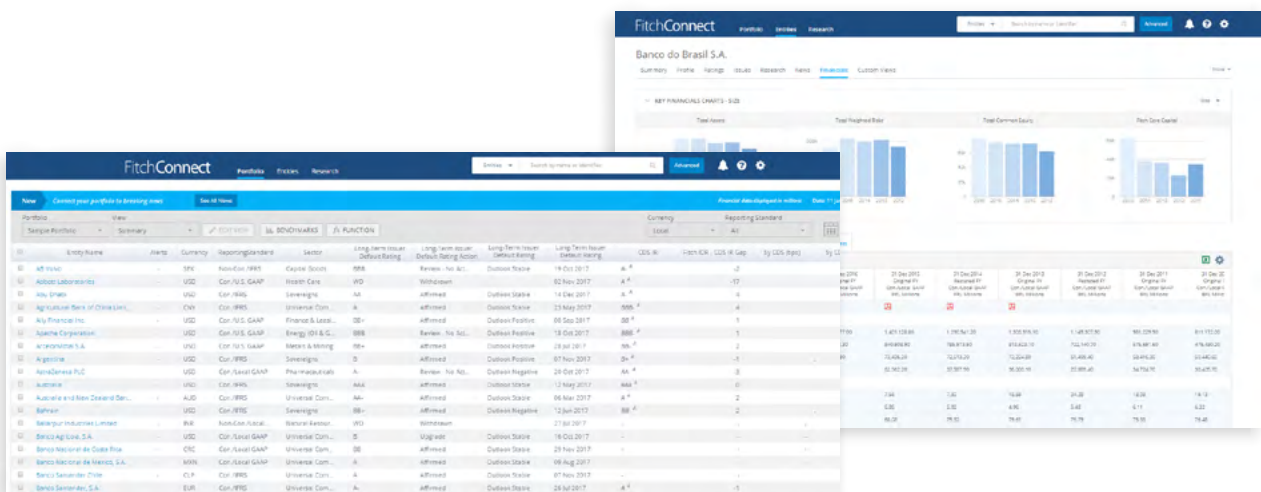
FitchConnect Portfolio Entities Research

Advanced

Banco do Brasil S.A.

Summary Profile Ratings Issues Research News Financials Custom Views

KEY FINANCIALS CHARTS - SIZE

Total Assets Total Weighted Risk Total Common Equity Fitch Core Capital

FitchConnect Portfolios Entities Research

Entities Search by name or identifier Advanced

New Connect your portfolio to breaking news See All News

Portfolio View Currency Reporting Standard

Sample Portfolio Summary BENCHMARKS FUNCTION Local All

| | Entity Name | Alerts | Currency | Reporting Standard | Sector | Long-Term Issuer Default Rating | Long-Term Issuer Default Rating Action | Long-Term Issuer Default Rating | Long-Term Issuer Default Rating | CDS IR | Fitch IDR - CDS IR Gap |
|---|---|---|---|---|---|---|---|---|---|---|---|
| | AB Volvo | | SEK | Non-Con. IFRS | Capital Goods | BBB | Review - No Act. | Outlook Stable | 19 Oct 2017 | A | -2 |
| | Abbott Laboratories | | USD | Con. / U.S. GAAP | Health Care | WD | Withdrawn | | 02 Nov 2017 | A | -17 |
| | Abu Dhabi | | USD | Con. / IFRS | Sovereigns | AA | Affirmed | Outlook Stable | 14 Dec 2017 | A | 4 |
| | Agricultural Bank of China Limi... | | CNY | Con. / IFRS | Universal Com... | A | Affirmed | Outlook Stable | 23 May 2017 | BBB | 4 |
| | Ally Financial Inc. | | USD | Con. / U.S. GAAP | Finance & Leasi... | BB+ | Affirmed | Outlook Stable | 08 Sep 2017 | BB | 1 |
| | Apache Corporation | | USD | Con. / U.S. GAAP | Energy (Oil & G... | BBB | Review - No Act. | Outlook Positive | 18 Oct 2017 | BBB | 1 |
| | ArcelorMittal S.A. | | USD | Con. / IFRS | Metals & Mining | BB+ | Affirmed | Outlook Positive | 28 Jul 2017 | BB | 1 |
| | Argentina | | USD | Con. / IFRS | Sovereigns | B | Affirmed | Outlook Positive | 07 Nov 2017 | B+ | -1 |
| | AstraZeneca PLC | | USD | Con. / Local GAAP | Pharmaceuticals | A- | Review - No Act. | Outlook Negative | 20 Oct 2017 | AA | 3 |
| | Australia | | USD | Con. / IFRS | Sovereigns | AAA | Affirmed | | 12 May 2017 | AAA | 0 |
| | Australia and New Zealand Ban... | | AUD | Con. / Local GAAP | Universal Com... | AA- | Affirmed | Outlook Stable | 06 Mar 2017 | A | 2 |
| | Bahrain | | USD | Con. / IFRS | Sovereigns | BB+ | Affirmed | Outlook Negative | 12 Jun 2017 | BB | 2 |
| | Ballarpur Industries Limited | | INR | Non-Con. / Local... | Natural Resour... | WD | Withdrawn | | 21 Jul 2017 | | |
| | Banco Agricola, S.A. | | USD | Con. / Local GAAP | Universal Com... | B | Upgrade | Outlook Stable | 02 Nov 2017 | | |
| | Banco Nacional de Costa Rica | | CRC | Con. / Local GAAP | Universal Com... | BB | Affirmed | Outlook Stable | 29 Nov 2017 | | |
| | Banco Nacional de Mexico, S.A. | | MXN | Con. / Local GAAP | Universal Com... | BBB+ | Affirmed | Outlook Stable | 09 Aug 2017 | | |
| | Banco Santander Chile | | USD | Con. / IFRS | Universal Com... | A | Affirmed | Outlook Stable | 07 Nov 2017 | | |
| | Banco Santander, S.A. | | EUR | Con. / IFRS | Universal Com... | A- | Affirmed | Outlook Stable | 24 Jul 2017 | A | |

| 31 Dec 2016 | 31 Dec 2015 | 31 Dec 2014 | 31 Dec 2013 | 31 Dec 2012 | 31 Dec 2011 | 31 Dec 2010 |
|---|---|---|---|---|---|---|
| 1,401,128.60 | 1,290,541.20 | 1,303,915.10 | 1,145,937.90 | 965,229.90 | | 811,172.20 |